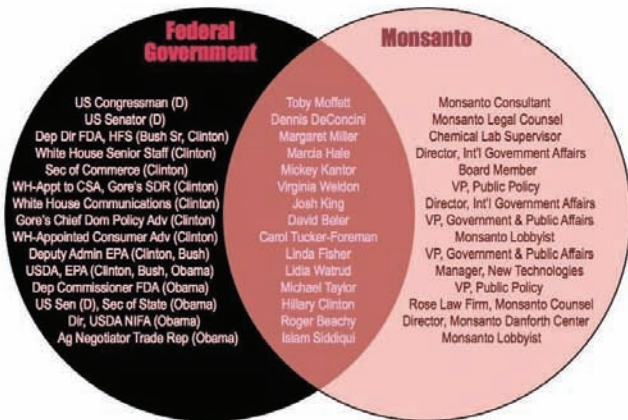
Federal Government

US Congressman (D)
US Senator (D)
Dep Dir FDA, HFS (Bush Sr, Clinton)
White House Senior Staff (Clinton)
Sec of Commerce (Clinton)
WH-Appt to CSA, Gore's SDR (Clinton)
White House Communications (Clinton)
Gore's Chief Dom Policy Adv (Clinton)
WH-Appointed Consumer Adv (Clinton)
Deputy Admin EPA (Clinton, Bush)
USDA, EPA (Clinton, Bush, Obama)
Dep Commissioner FDA (Obama)
US Sen (D), Sec of State (Obama)
Dir, USDA NIFA (Obama)
Ag Negotiator Trade Rep (Obama)

Toby Moffett
Dennis DeConcini
Margaret Miller
Marcia Hale
Mickey Kantor
Virginia Weldon
Josh King
David Beier
Carol Tucker-Foreman
Linda Fisher
Lidia Watrud
Michael Taylor
Hillary Clinton
Roger Beachy
Islam Siddiqui

Monsanto

Monsanto Consultant
Monsanto Legal Counsel
Chemical Lab Supervisor
Director, Int'l Government Affairs
Board Member
VP, Public Policy
Director, Int'l Government Affairs
VP, Government & Public Affairs
Monsanto Lobbyist
VP, Government & Public Affairs
Manager, New Technologies
VP, Public Policy
Rose Law Firm, Monsanto Counsel
Director, Monsanto Danforth Center
Monsanto Lobbyist